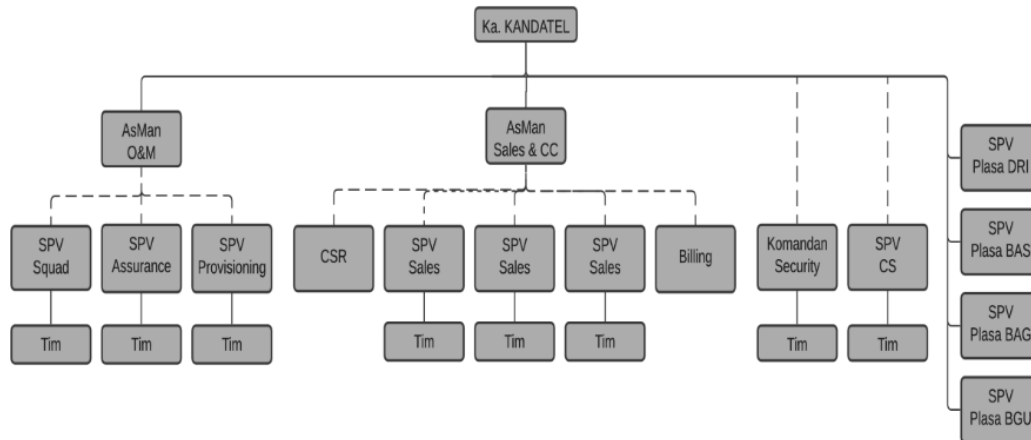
Ka. KANDATEL

AsMan O&M

AsMan Sales & CC

SPV Squad

SPV Assurance

SPV Provisioning

CSR

SPV Sales

SPV Sales

SPV Sales

Billing

Komandan Security

SPV CS

SPV Plasa DRI

SPV Plasa BAS

SPV Plasa BAG

SPV Plasa BGU

Tim

Tim

Tim

Tim

Tim

Tim

Tim

Tim